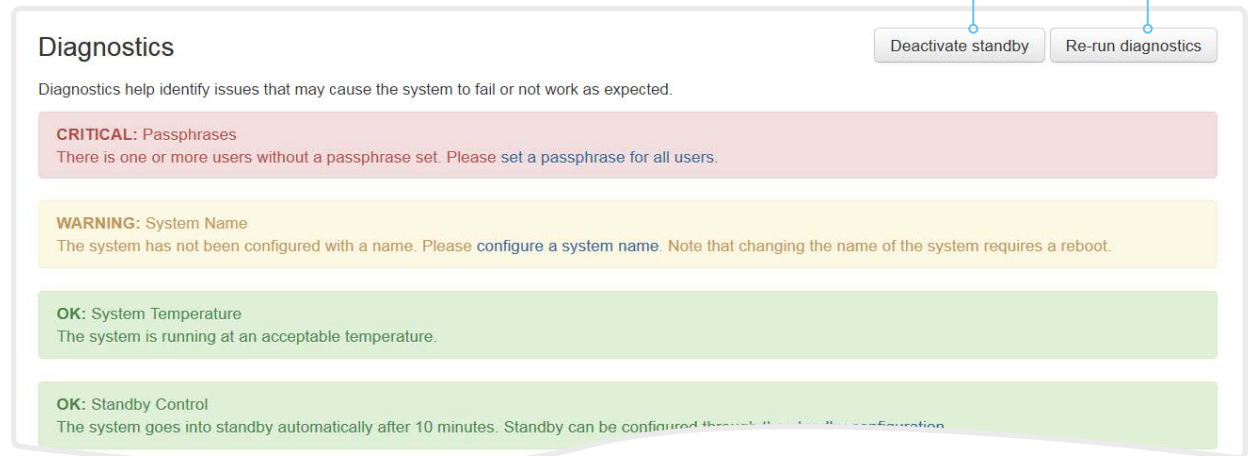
Diagnostics

Deactivate standby | Re-run diagnostics

Diagnostics help identify issues that may cause the system to fail or not work as expected.

CRITICAL: Passphrases
There is one or more users without a passphrase set. Please set a passphrase for all users.

WARNING: System Name
The system has not been configured with a name. Please configure a system name. Note that changing the name of the system requires a reboot.

OK: System Temperature
The system is running at an acceptable temperature.

OK: Standby Control
The system goes into standby automatically after 10 minutes. Standby can be configured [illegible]